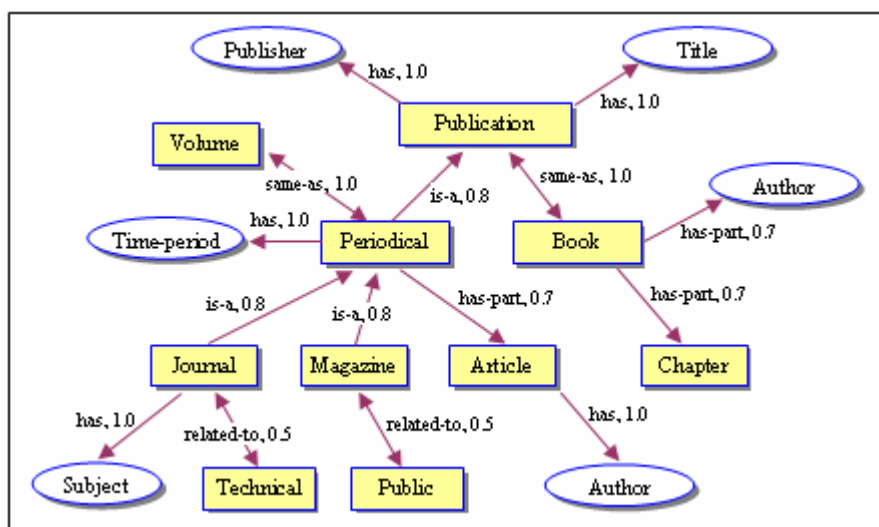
Publisher
has, 1.0
Title
has, 1.0
Publication
Volume
same-as, 1.0
is-a, 0.8
same-as, 1.0
Author
has, 1.0
Time-period
Periodical
Book
has-part, 0.7
is-a, 0.8
is-a, 0.8
has-part, 0.7
has-part, 0.7
Journal
Magazine
Article
Chapter
has, 1.0
related-to, 0.5
related-to, 0.5
has, 1.0
Subject
Technical
Public
Author